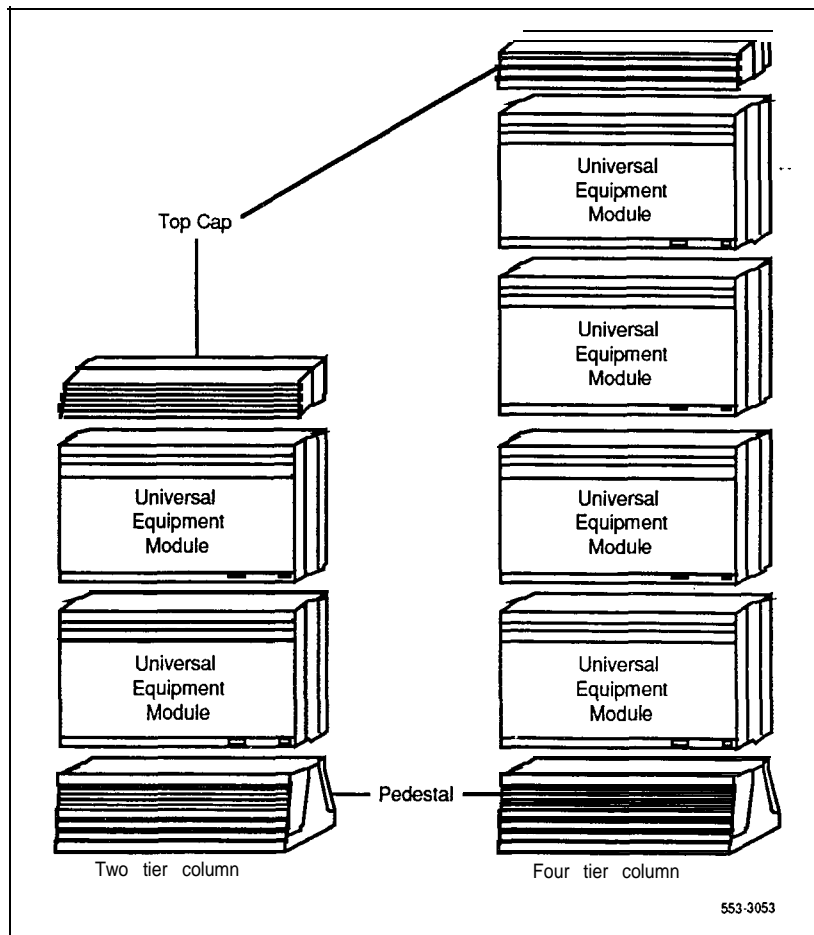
Top Cap

Universal Equipment Module

Universal Equipment Module

Universal Equipment Module

Universal Equipment Module

Universal Equipment Module

Universal Equipment Module

Pedestal

Two tier column

Four tier column

553-3053